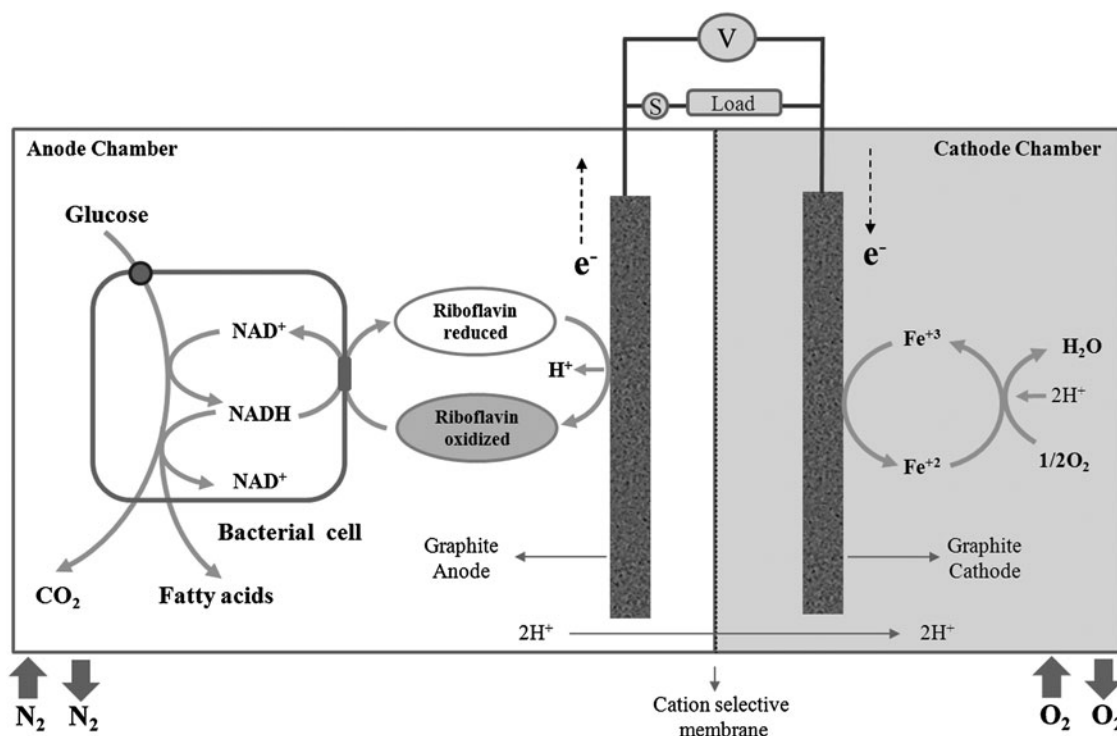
V

S

Load

Anode Chamber

Cathode Chamber

Glucose

$e^-$

$e^-$

$NAD^+$

Riboflavin reduced

$H^+$

NADH

Riboflavin oxidized

$NAD^+$

$Fe^{+3}$

$H_2O$

$2H^+$

$Fe^{+2}$

$1/2O_2$

Bacterial cell

Graphite Anode

Graphite Cathode

$CO_2$

Fatty acids

$2H^+$

$2H^+$

$N_2$ $N_2$

Cation selective membrane

$O_2$ $O_2$